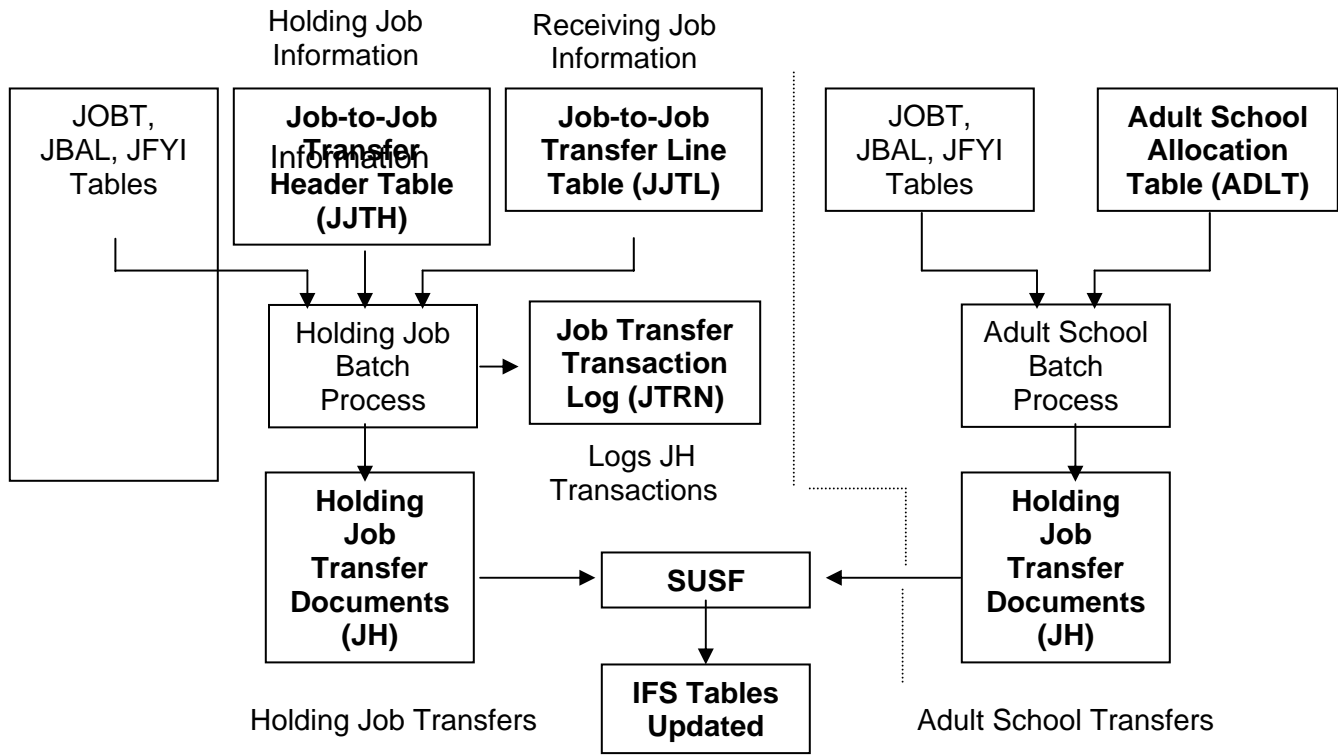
Holding Job Information

Receiving Job Information

JOBT, JBAL, JFYI Tables

Job-to-Job Transfer Header Table (JJTH)

Information

Job-to-Job Transfer Line Table (JJTL)

JOBT, JBAL, JFYI Tables

Adult School Allocation Table (ADLT)

Holding Job Batch Process

Job Transfer Transaction Log (JTRN)

Adult School Batch Process

Logs JH Transactions

Holding Job Transfer Documents (JH)

SUSF

Holding Job Transfer Documents (JH)

IFS Tables Updated

Holding Job Transfers

Adult School Transfers